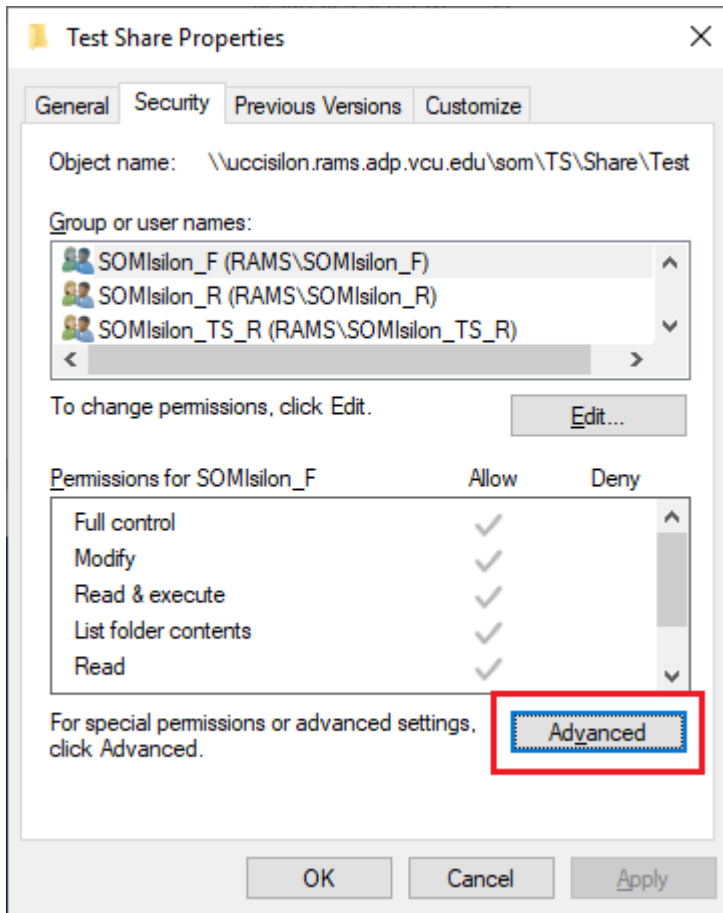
Test Share Properties

General | Security | Previous Versions | Customize

Object name: \\uccisilon.rams.adp.vcu.edu\som\TS\Share\Test

Group or user names:

SOMIsilon_F (RAMS\SOMIsilon_F)
SOMIsilon_R (RAMS\SOMIsilon_R)
SOMIsilon_TS_R (RAMS\SOMIsilon_TS_R)

To change permissions, click Edit.

Edit...

Permissions for SOMIsilon_F | Allow | Deny

Full control ✓
Modify ✓
Read & execute ✓
List folder contents ✓
Read ✓

For special permissions or advanced settings, click Advanced.

Advanced

OK | Cancel | Apply